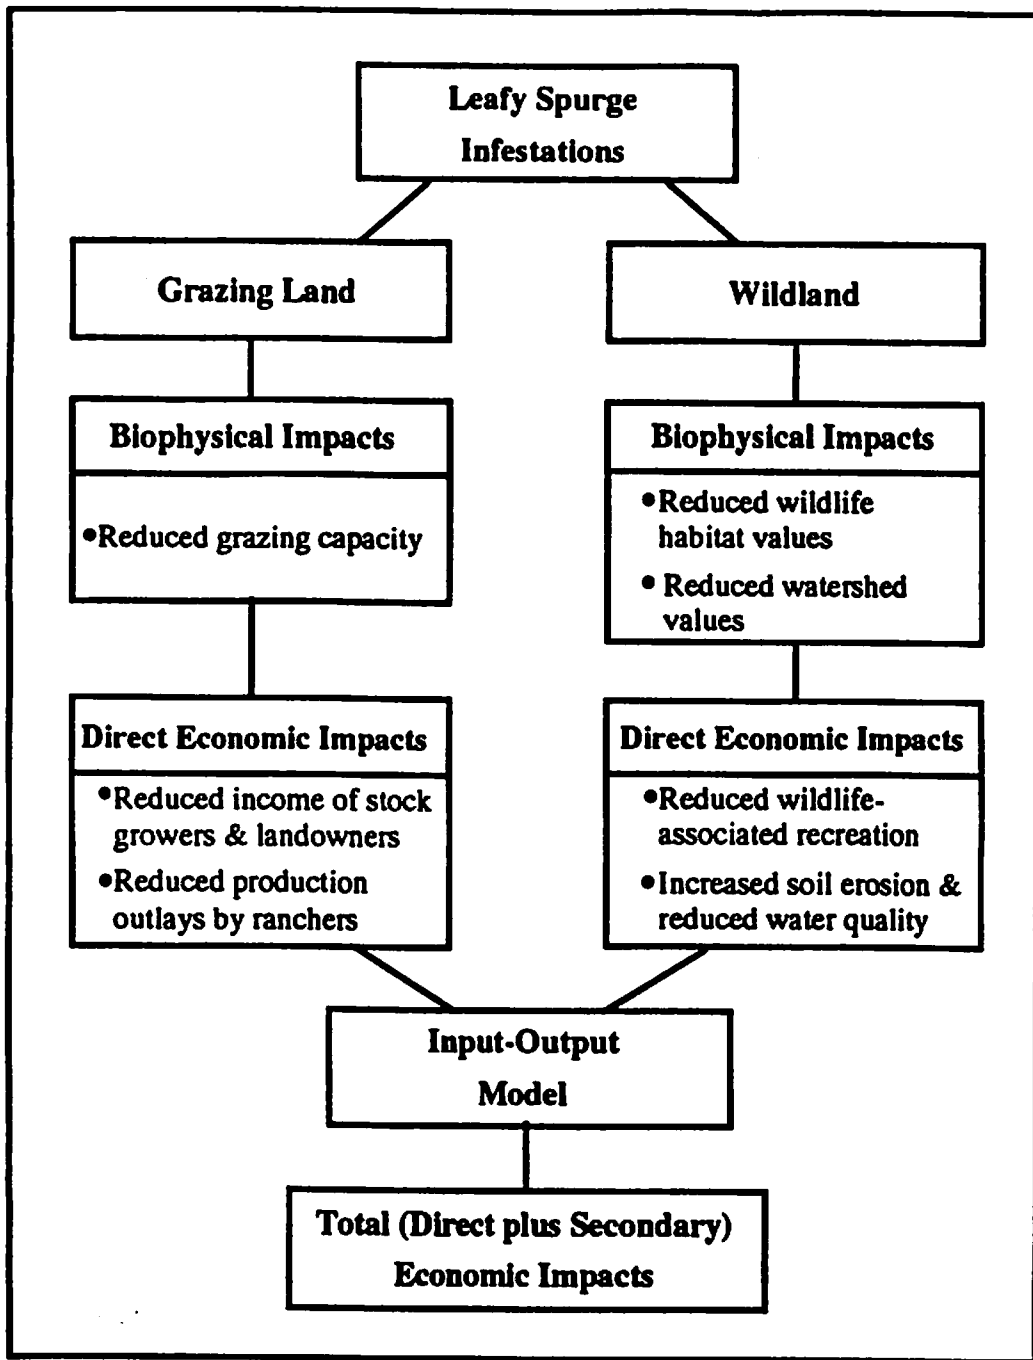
Leafy Spurge Infestations

Grazing Land

Biophysical Impacts

•Reduced grazing capacity

Direct Economic Impacts

•Reduced income of stock growers & landowners

•Reduced production outlays by ranchers

Wildland

Biophysical Impacts

•Reduced wildlife habitat values

• Reduced watershed values

Direct Economic Impacts

•Reduced wildlife-associated recreation

•Increased soil erosion & reduced water quality

Input-Output Model

Total (Direct plus Secondary) Economic Impacts